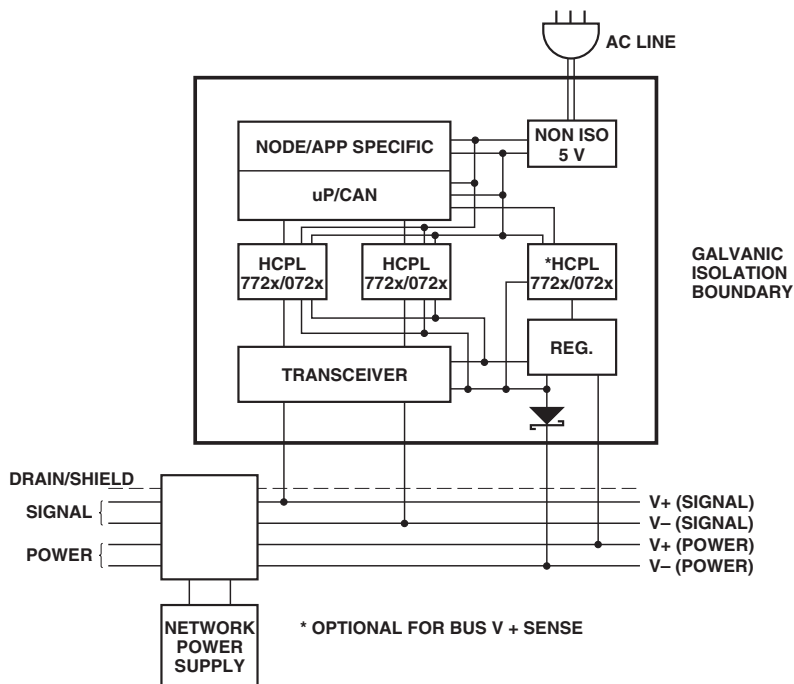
AC LINE

NODE/APP SPECIFIC

NON ISO 5 V

uP/CAN

HCPL 772x/072x

HCPL 772x/072x

*HCPL 772x/072x

GALVANIC ISOLATION BOUNDARY

REG.

TRANSCEIVER

DRAIN/SHIELD

SIGNAL

POWER

V+ (SIGNAL)

V– (SIGNAL)

V+ (POWER)

V– (POWER)

NETWORK POWER SUPPLY

* OPTIONAL FOR BUS V + SENSE